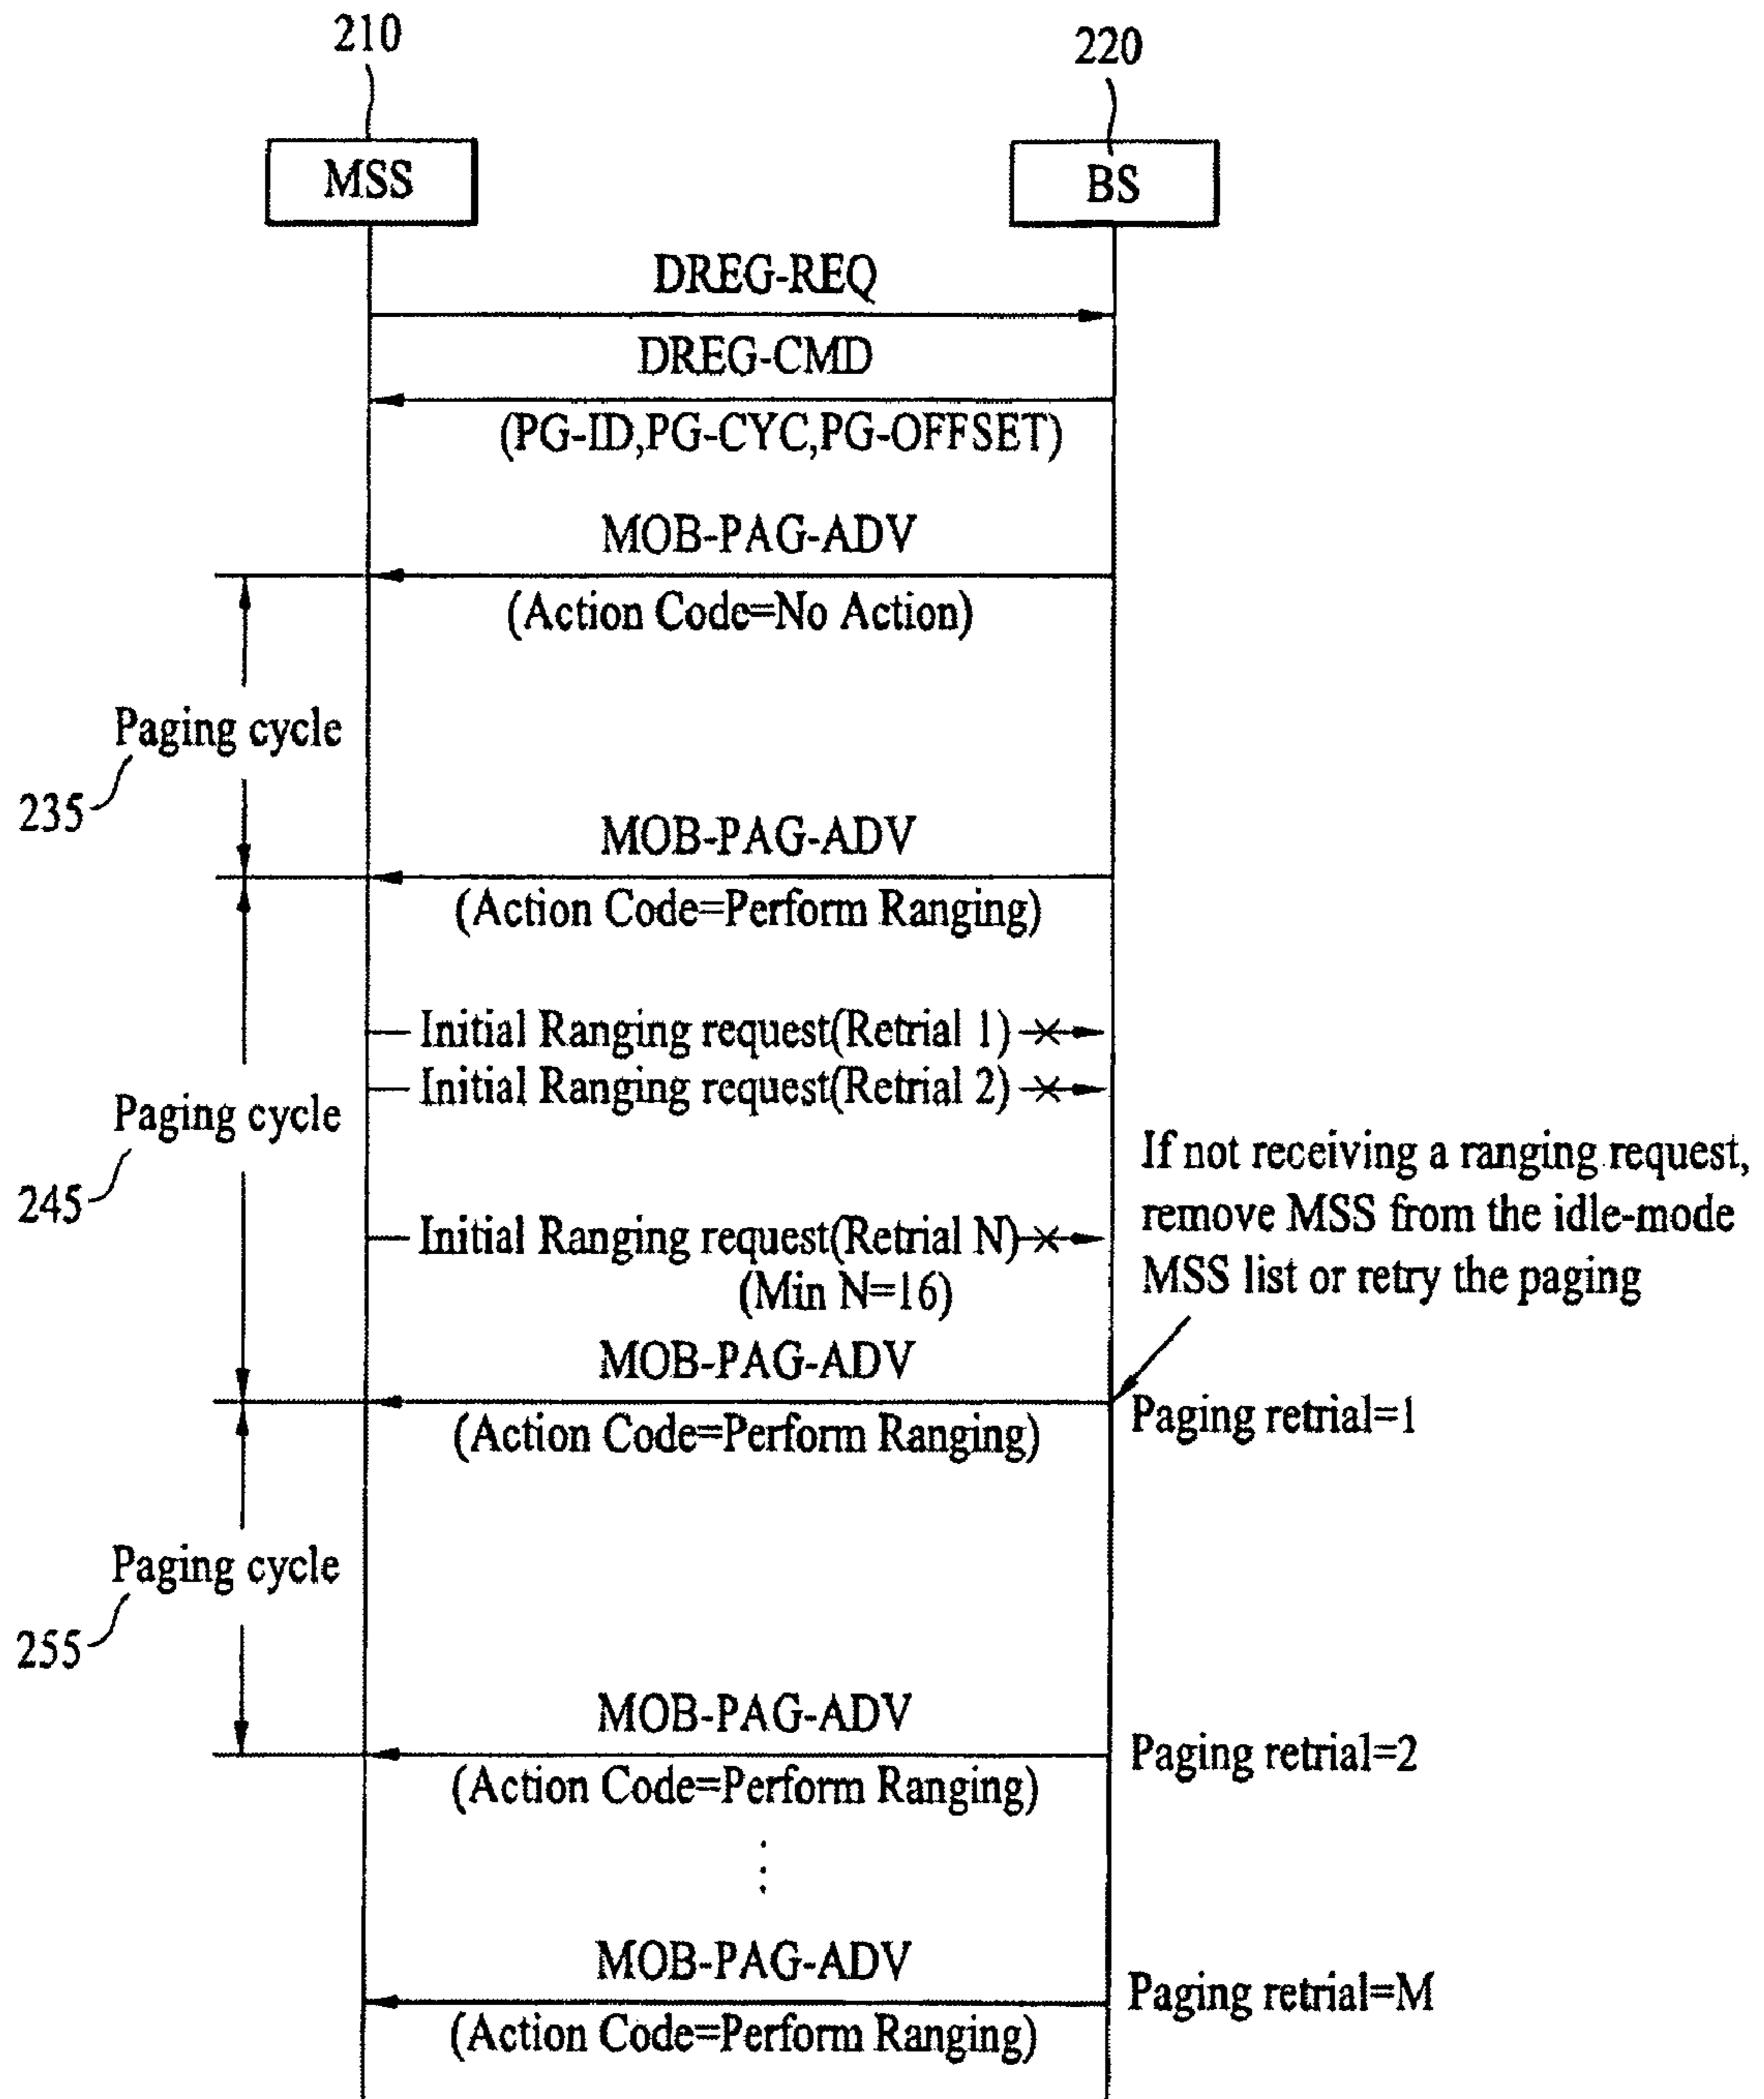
210

220

MSS

BS

DREG-REQ

DREG-CMD

(PG-ID,PG-CYC,PG-OFFSET)

MOB-PAG-ADV

(Action Code=No Action)

Paging cycle

235

MOB-PAG-ADV

(Action Code=Perform Ranging)

Initial Ranging request(Retrial 1)

Initial Ranging request(Retrial 2)

Paging cycle

245

Initial Ranging request(Retrial N)

(Min N=16)

If not receiving a ranging request, remove MSS from the idle-mode MSS list or retry the paging

MOB-PAG-ADV

(Action Code=Perform Ranging)

Paging retrial=1

Paging cycle

255

MOB-PAG-ADV

(Action Code=Perform Ranging)

Paging retrial=2

MOB-PAG-ADV

(Action Code=Perform Ranging)

Paging retrial=M